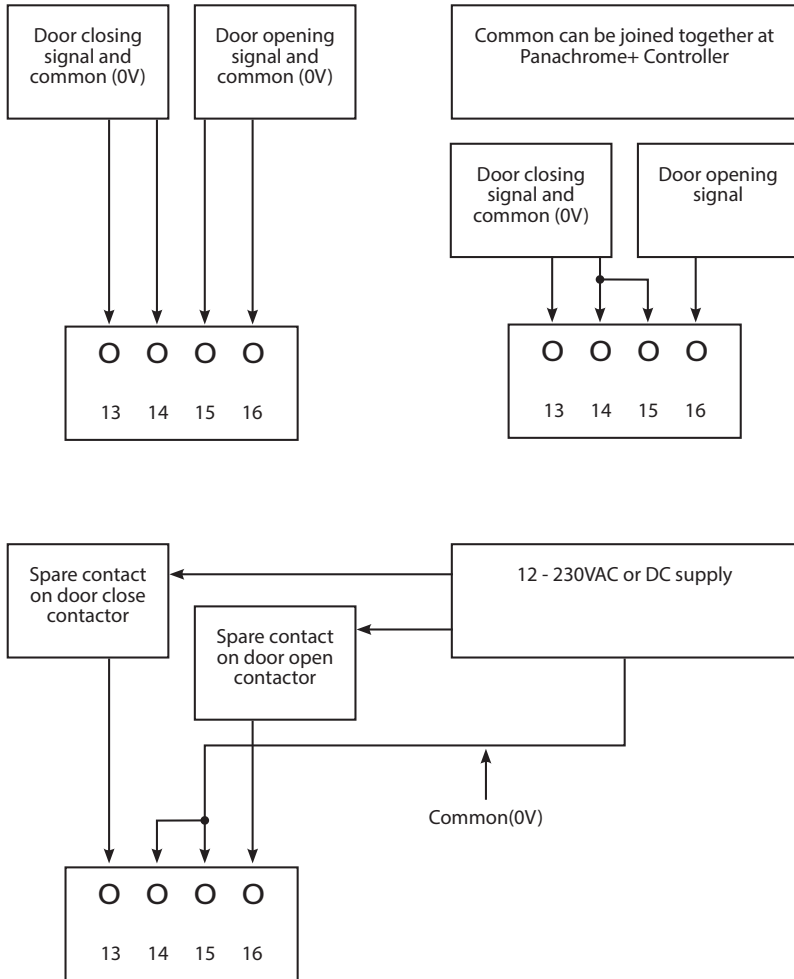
Door closing signal and common (0V)

Door opening signal and common (0V)

O O O O
13 14 15 16

Common can be joined together at Panachrome+ Controller

Door closing signal and common (0V)

Door opening signal

O O O O
13 14 15 16

Spare contact on door close contactor

12 - 230VAC or DC supply

Spare contact on door open contactor

Common(0V)

O O O O
13 14 15 16